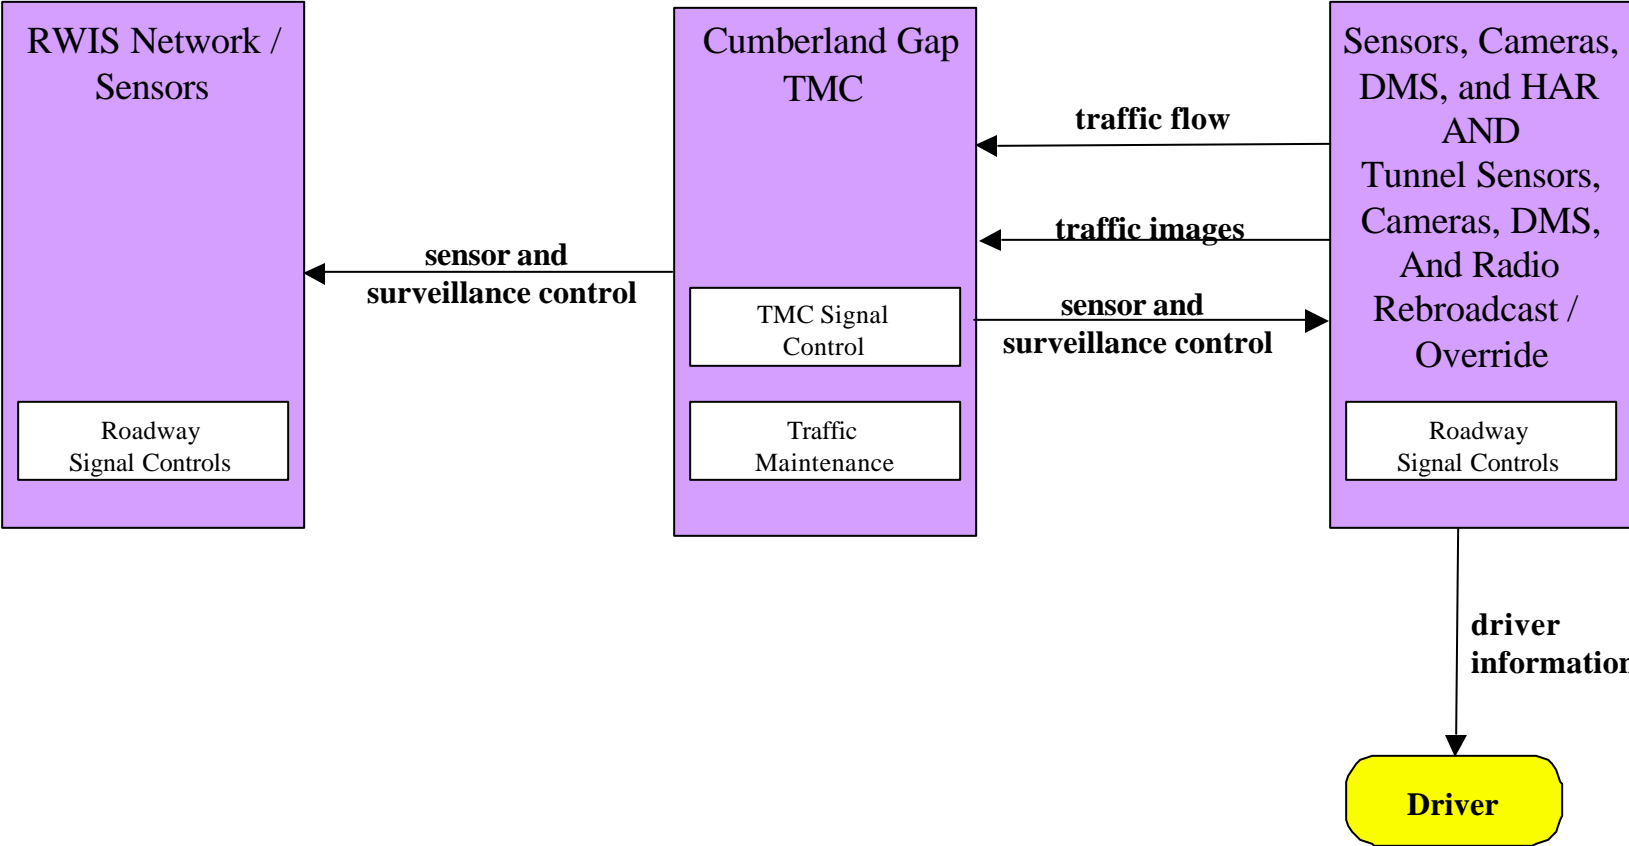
RWIS Network / Sensors

Roadway Signal Controls

sensor and surveillance control

Cumberland Gap TMC

TMC Signal Control

Traffic Maintenance

traffic flow

traffic images

sensor and surveillance control

Sensors, Cameras, DMS, and HAR AND Tunnel Sensors, Cameras, DMS, And Radio Rebroadcast / Override

Roadway Signal Controls

driver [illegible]

Driver